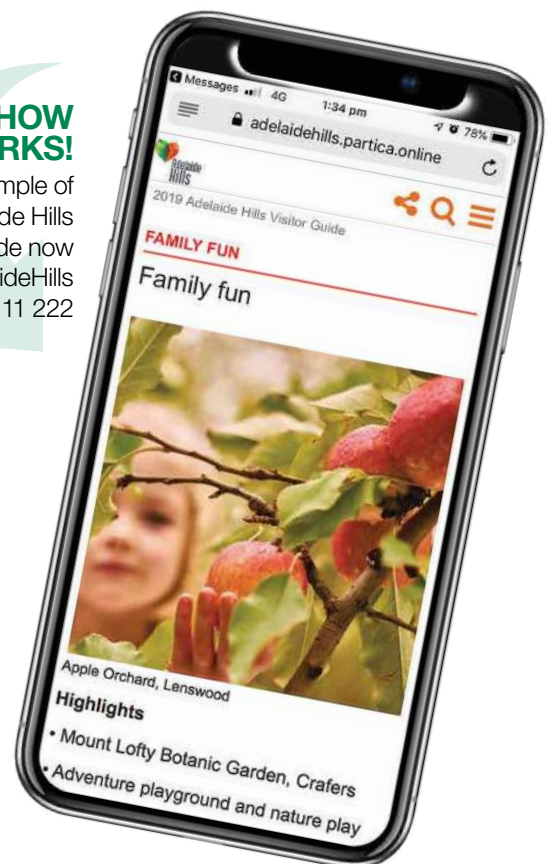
HOW
RKS!

mple of
de Hills
de now
ideHills
11 222

Messages 4G 1:34 pm 78%

adelaidehills.partica.online

Adelaide Hills

2019 Adelaide Hills Visitor Guide

FAMILY FUN

Family fun

Apple Orchard, Lenswood

Highlights

• Mount Lofty Botanic Garden, Crafers

• Adventure playground and nature play